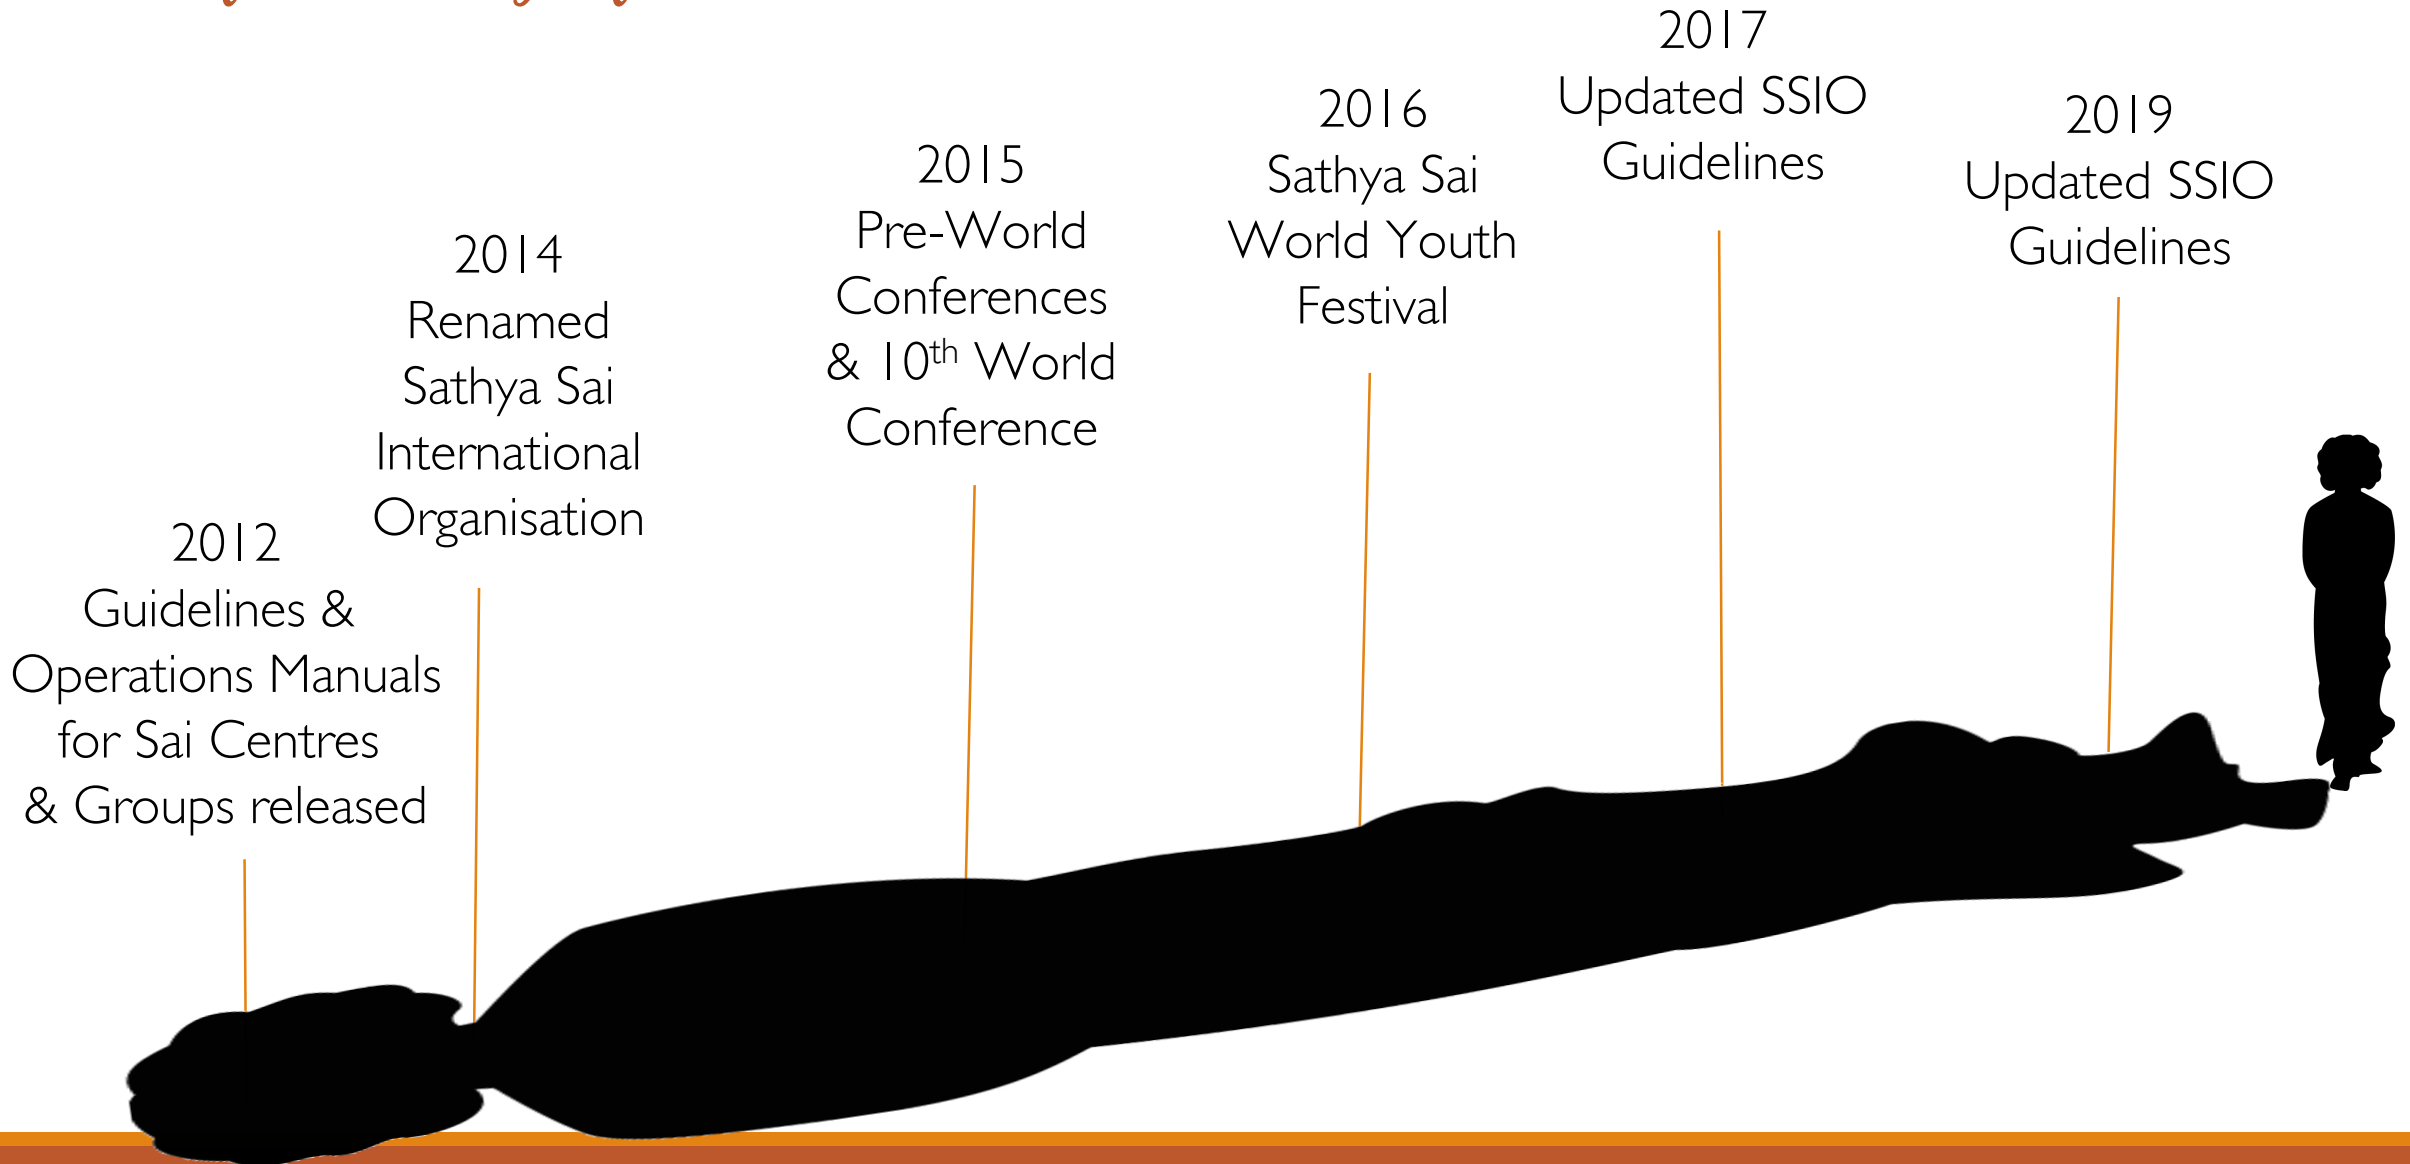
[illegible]

2012
Guidelines & Operations Manuals for Sai Centres & Groups released

2014
Renamed Sathya Sai International Organisation

2015
Pre-World Conferences & 10$^{th}$ World Conference

2016
Sathya Sai World Youth Festival

2017
Updated SSIO Guidelines

2019
Updated SSIO Guidelines